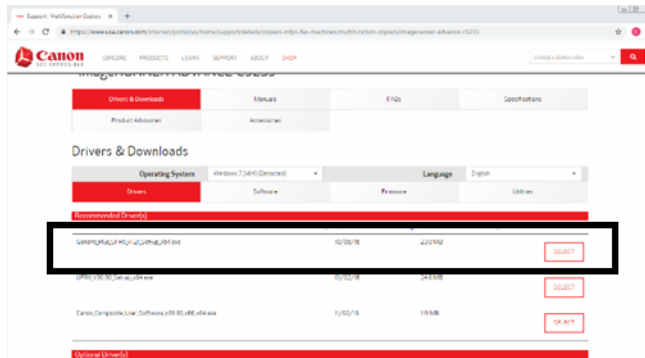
Support - Multifunction Copiers ×

https://www.usa.canon.com/internet/portal/us/home/support/details/copiers-mfps-fax-machines/multifunction-copiers/imagerunner-advance-c5235

Canon
SEE IMPOSSIBLE

EXPLORE PRODUCTS LEARN SUPPORT ABOUT SHOP

imageRUNNER ADVANCE C5235

| Drivers & Downloads | Manuals | FAQs | Specifications |
|---|---|---|---|
| Product Advisories | Accessories | | |

Drivers & Downloads

Operating System Windows 7 (x64) (Detected)
Language English

| Drivers | Software | Firmware | Utilities |
|---|---|---|---|

Recommended Driver(s)

| Generic_Plus_UFRII_v1.3_Setup_x64.exe | 10/08/18 | 23.01 MB | SELECT |
|---|---|---|---|
| UFRII_V30.90_Setup_x64.exe | 05/02/18 | 24.6 MB | SELECT |
| Canon_Composite_User_Software_v09.30_x86_x64.exe | 11/02/16 | 110 MB | SELECT |

Optional Driver(s)